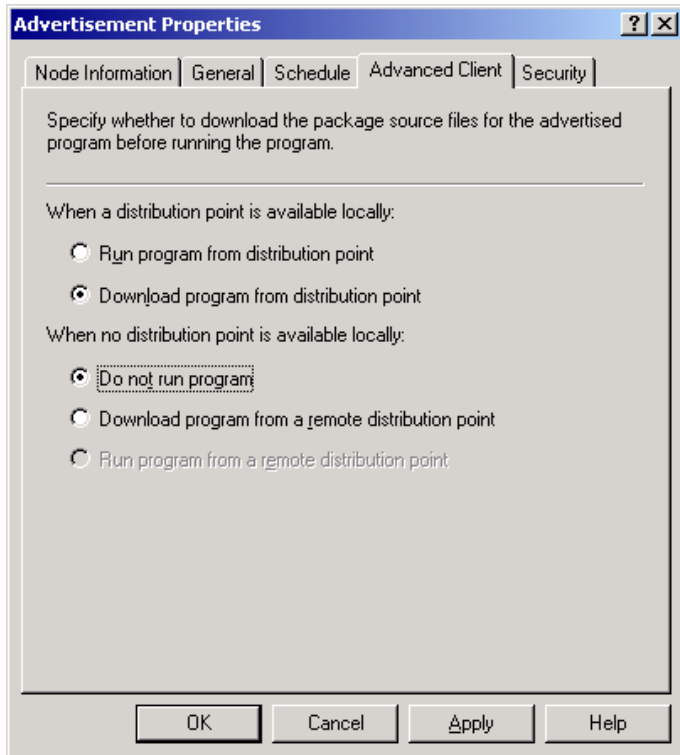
Advertisement Properties

? X

Node Information | General | Schedule | Advanced Client | Security

Specify whether to download the package source files for the advertised program before running the program.

When a distribution point is available locally:

Run program from distribution point

Download program from distribution point

When no distribution point is available locally:

Do not run program

Download program from a remote distribution point

Run program from a remote distribution point

OK | Cancel | Apply | Help